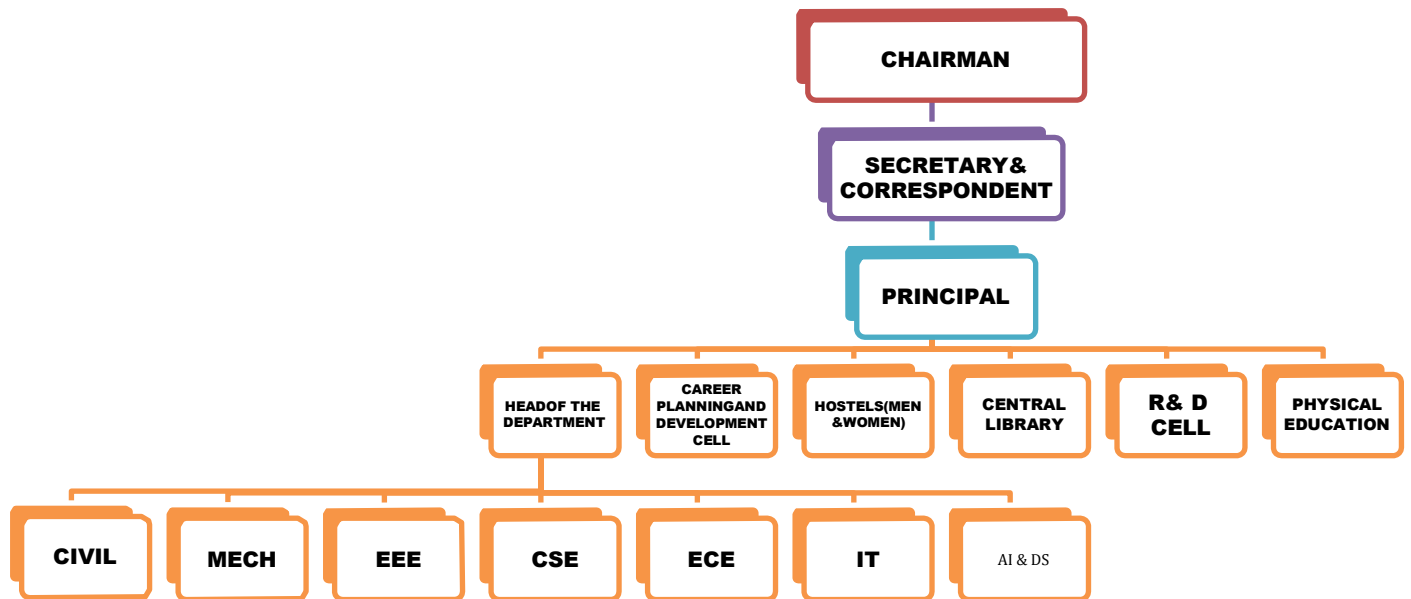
CHAIRMAN

SECRETARY& CORRESPONDENT

PRINCIPAL

HEADOF THE DEPARTMENT

CAREER PLANNINGAND DEVELOPMENT CELL

HOSTELS(MEN &WOMEN)

CENTRAL LIBRARY

R& D CELL

PHYSICAL EDUCATION

CIVIL

MECH

EEE

CSE

ECE

IT

AI & DS